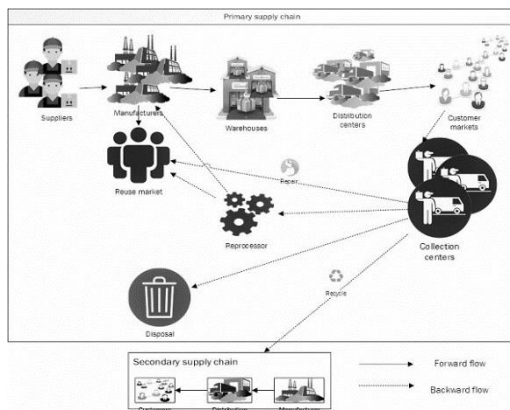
Primary supply chain

Suppliers

Manufacturers

Warehouses

Distribution centers

Customer markets

Reuse market

Repair

Reprocessor

Collection centers

Recycle

Disposal

Secondary supply chain

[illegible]

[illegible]

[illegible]

Forward flow

Backward flow